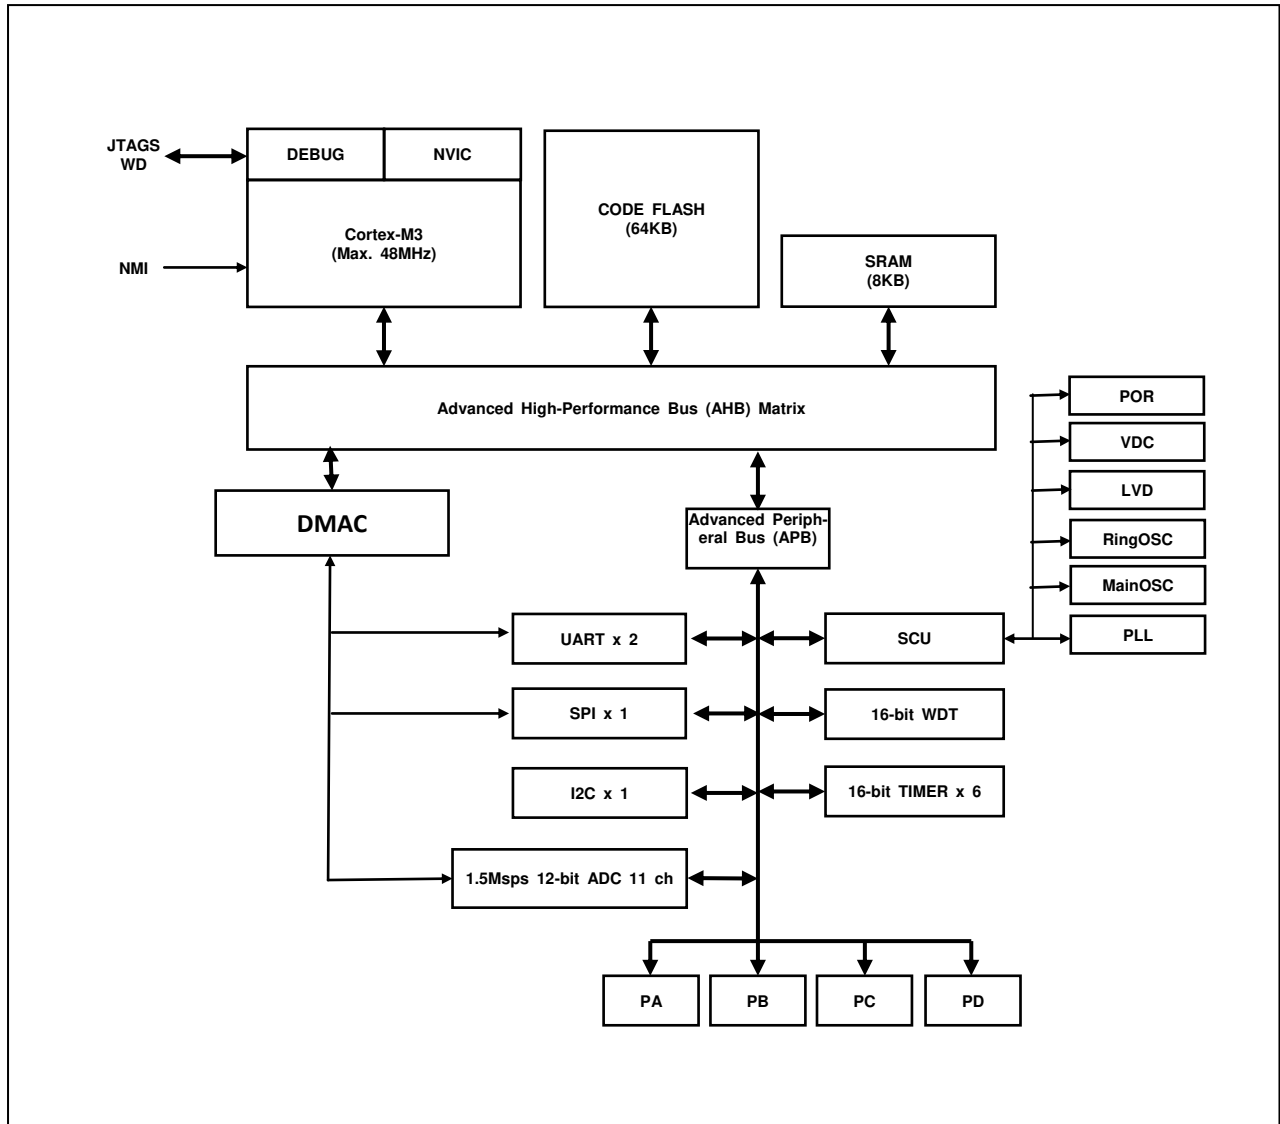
JTAGS
WD

DEBUG

NVIC

Cortex-M3
(Max. 48MHz)

NMI

CODE FLASH
(64KB)

SRAM
(8KB)

Advanced High-Performance Bus (AHB) Matrix

POR

VDC

LVD

RingOSC

MainOSC

PLL

DMAC

Advanced Peripheral Bus (APB)

UART x 2

SCU

SPI x 1

16-bit WDT

I2C x 1

16-bit TIMER x 6

1.5Msps 12-bit ADC 11 ch

PA

PB

PC

PD